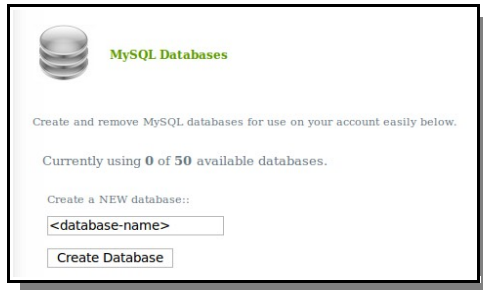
MySQL Databases

Create and remove MySQL databases for use on your account easily below.

Currently using **0** of **50** available databases.

Create a NEW database::

<database-name>

Create Database